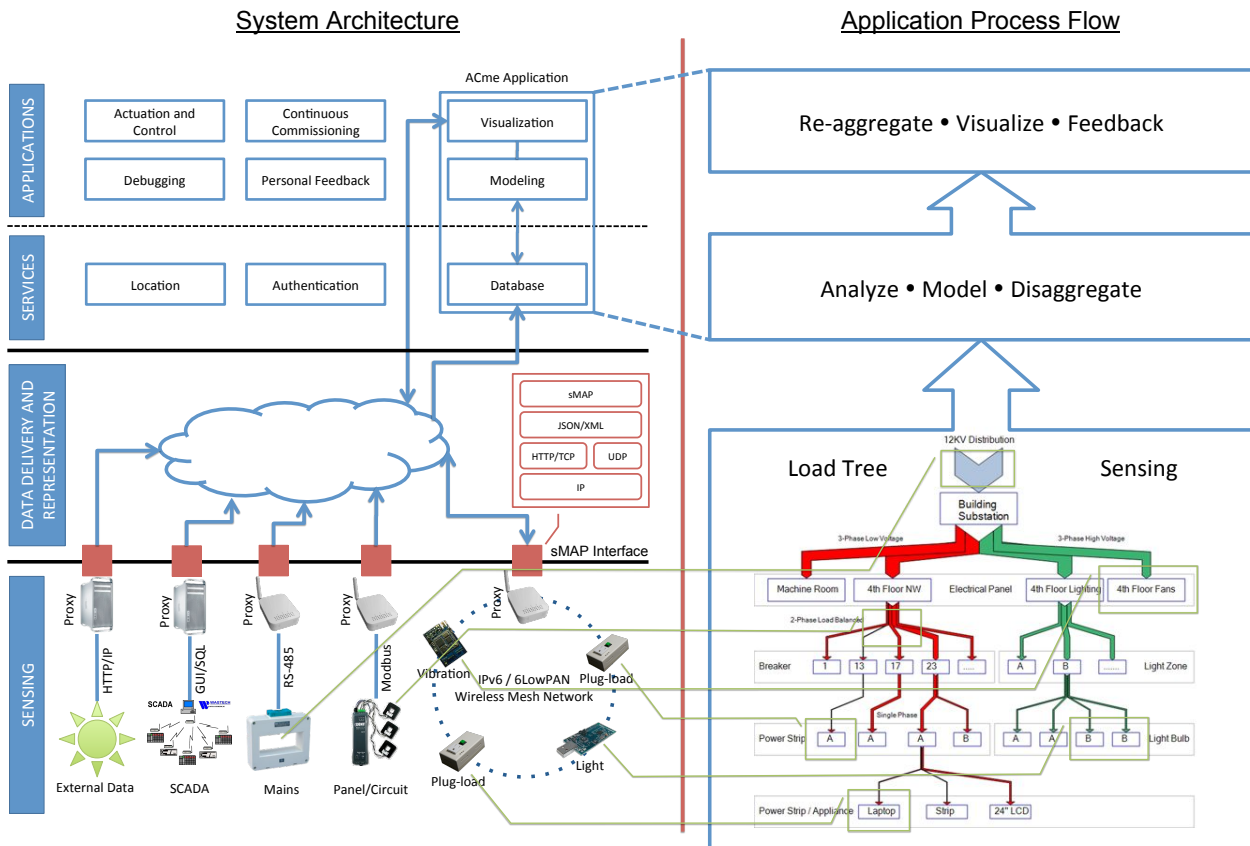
System Architecture

Application Process Flow

APPLICATIONS

SERVICES

DATA DELIVERY AND REPRESENTATION

SENSING

Actuation and Control

Continuous Commissioning

Debugging

Personal Feedback

Location

Authentication

ACme Application

Visualization

Modeling

Database

sMAP

JSON/XML

HTTP/TCP

UDP

IP

sMAP Interface

Proxy

Proxy

Proxy

Proxy

Proxy

HTTP/IP

GUI/SQL

RS-485

Modbus

SCADA

External Data

SCADA

Mains

Panel/Circuit

Vibration

IPv6 / 6LowPAN Wireless Mesh Network

Plug-load

Plug-load

Light

Re-aggregate • Visualize • Feedback

Analyze • Model • Disaggregate

Load Tree

Sensing

12KV Distribution

Building Substation

3-Phase Low Voltage

3-Phase High Voltage

Machine Room

4th Floor NW

Electrical Panel

4th Floor Lighting

4th Floor Fans

2-Phase Load Balancing

Breaker

1

13

17

23

.....

A

B

.......

Light Zone

Single Phase

Power Strip

A

A

A

B

A

A

B

B

Light Bulb

Power Strip / Appliance

Laptop

Strip

24" LCD